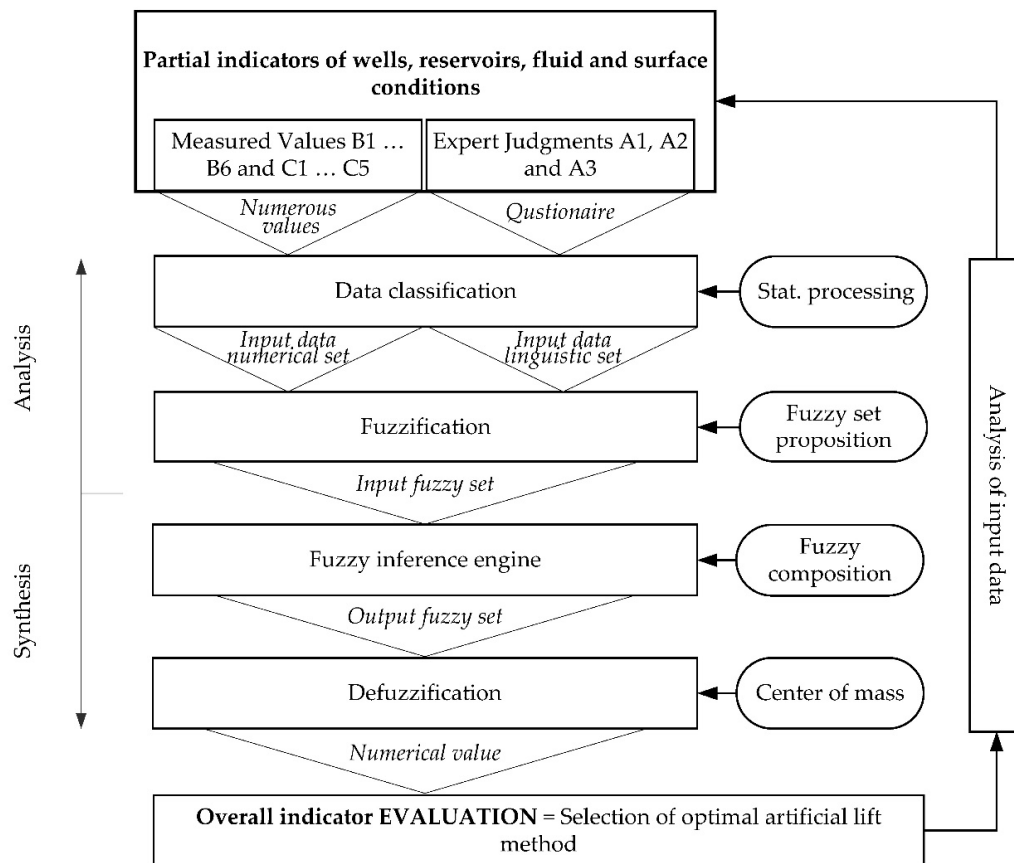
**Partial indicators of wells, reservoirs, fluid and surface conditions**

Measured Values B1 … B6 and C1 … C5

Expert Judgments A1, A2 and A3

*Numerous values*

*Qustionaire*

Analysis

Data classification

Stat. processing

*Input data numerical set*

*Input data linguistic set*

Fuzzification

Fuzzy set proposition

*Input fuzzy set*

Synthesis

Fuzzy inference engine

Fuzzy composition

*Output fuzzy set*

Defuzzification

Center of mass

*Numerical value*

**Overall indicator EVALUATION** = Selection of optimal artificial lift method

Analysis of input data